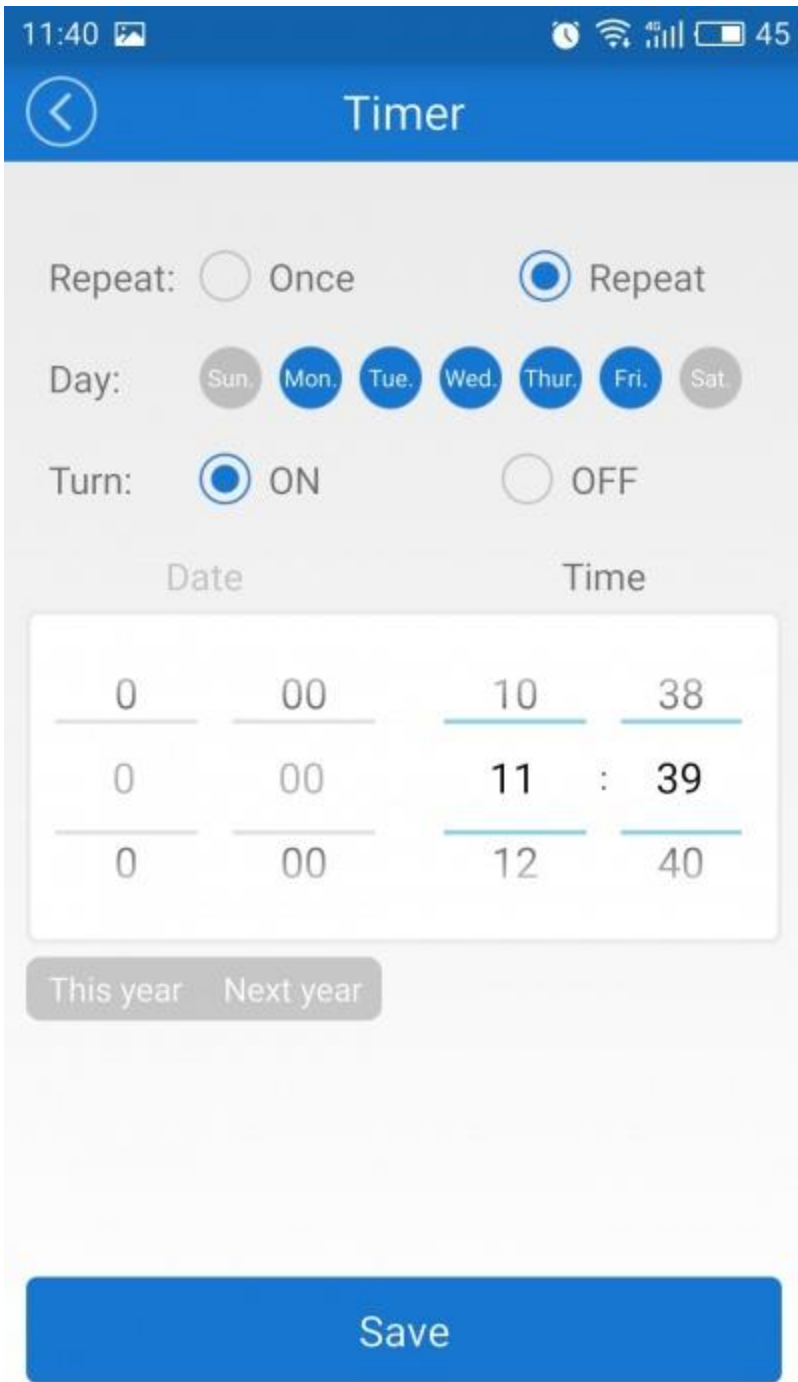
11:40 4G 45

Timer

Repeat: Once Repeat

Day: Sun. Mon. Tue. Wed. Thur. Fri. Sat.

Turn: ON OFF

Date Time

| 0 | 00 | 10 | | 38 |
|---|---|---|---|---|
| 0 | 00 | 11 | : | 39 |
| 0 | 00 | 12 | | 40 |

This year Next year

Save